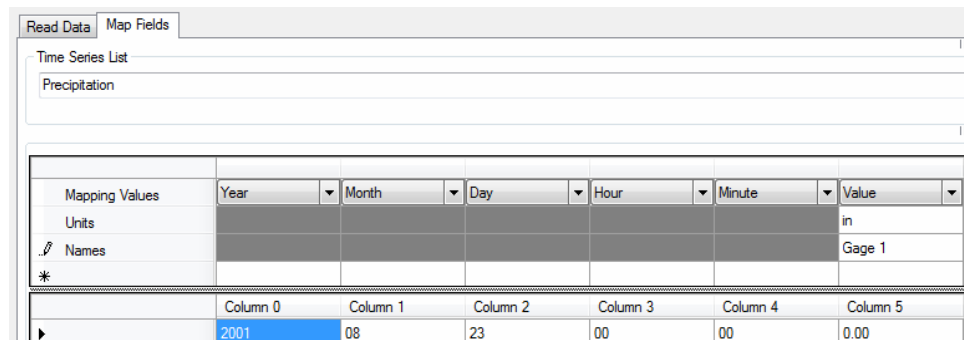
Read Data | Map Fields

Time Series List

Precipitation

| | | | | | | |
|---|---|---|---|---|---|---|
| Mapping Values | Year | Month | Day | Hour | Minute | Value |
| Units | | | | | | in |
| Names | | | | | | Gage 1 |
| * | | | | | | |

| | Column 0 | Column 1 | Column 2 | Column 3 | Column 4 | Column 5 |
|---|---|---|---|---|---|---|
| ▸ | 2001 | 08 | 23 | 00 | 00 | 0.00 |